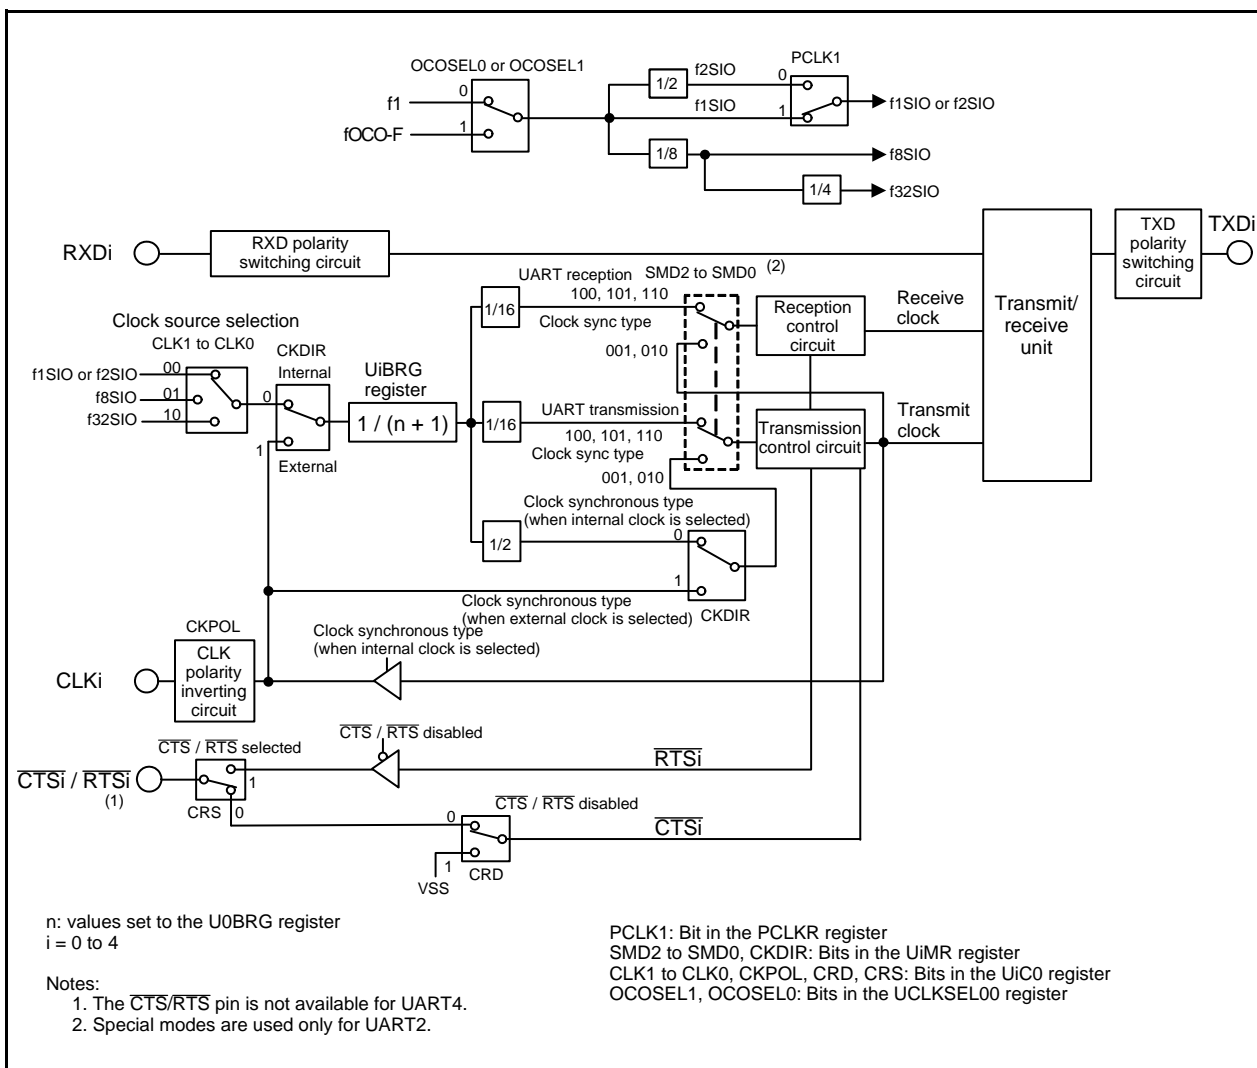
OCOSEL0 or OCOSEL1

f1

0

fOCO-F

1

1/2

f2SIO

f1SIO

PCLK1

0

1

f1SIO or f2SIO

1/8

f8SIO

1/4

f32SIO

RXDi

RXD polarity switching circuit

TXD polarity switching circuit

TXDi

UART reception

SMD2 to SMD0 $^{(2)}$

100, 101, 110

Clock sync type

001, 010

Reception control circuit

Receive clock

Transmit/ receive unit

Clock source selection

CLK1 to CLK0

00

01

10

f1SIO or f2SIO

f8SIO

f32SIO

CKDIR

Internal

0

1

External

UiBRG register

1 / (n + 1)

1/16

1/16

UART transmission

100, 101, 110

Clock sync type

001, 010

Transmission control circuit

Transmit clock

Clock synchronous type (when internal clock is selected)

1/2

0

1

CKDIR

Clock synchronous type (when external clock is selected)

CKPOL

CLK polarity inverting circuit

Clock synchronous type (when internal clock is selected)

CLKi

$\overline{CTS}$ / $\overline{RTS}$ selected

$\overline{CTS}$ / $\overline{RTS}$ disabled

$\overline{RTSi}$

$\overline{CTSi}$ / $\overline{RTSi}$ (1)

1

CRS

0

$\overline{CTS}$ / $\overline{RTS}$ disabled

0

1

VSS

CRD

$\overline{CTSi}$

n: values set to the U0BRG register
i = 0 to 4

Notes:
1. The $\overline{CTS}$/$\overline{RTS}$ pin is not available for UART4.
2. Special modes are used only for UART2.

PCLK1: Bit in the PCLKR register
SMD2 to SMD0, CKDIR: Bits in the UiMR register
CLK1 to CLK0, CKPOL, CRD, CRS: Bits in the UiC0 register
OCOSEL1, OCOSEL0: Bits in the UCLKSEL00 register